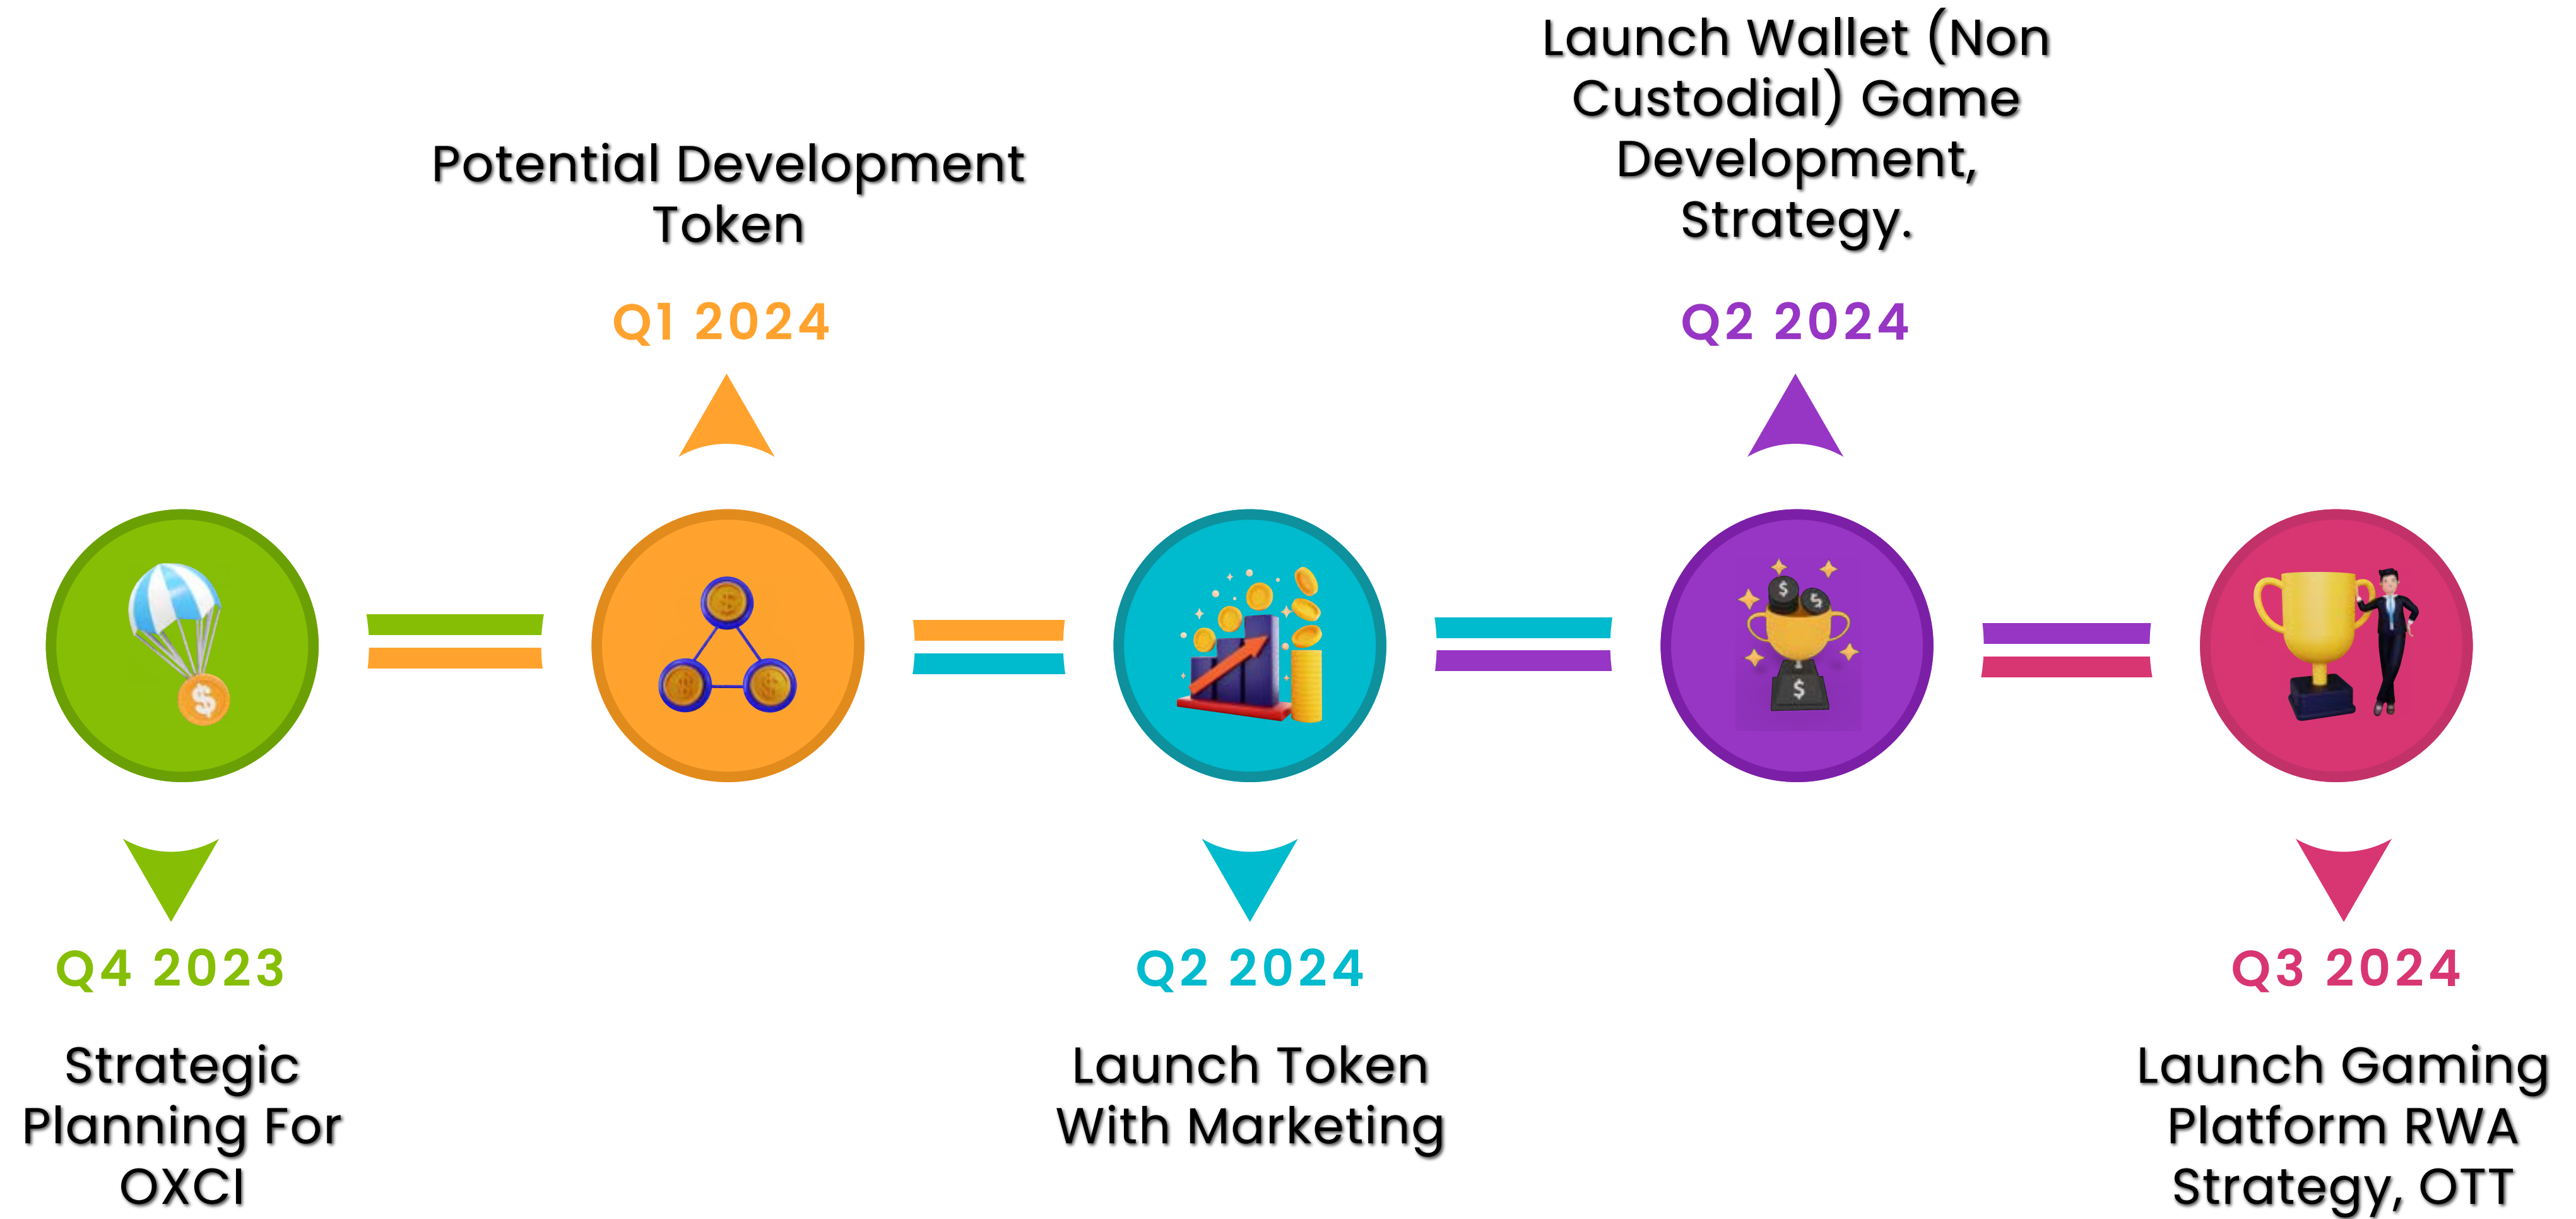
Potential Development Token

Q1 2024

Launch Wallet (Non Custodial) Game Development, Strategy.

Q2 2024

Q4 2023

Strategic Planning For OXCI

Q2 2024

Launch Token With Marketing

Q3 2024

Launch Gaming Platform RWA Strategy, OTT